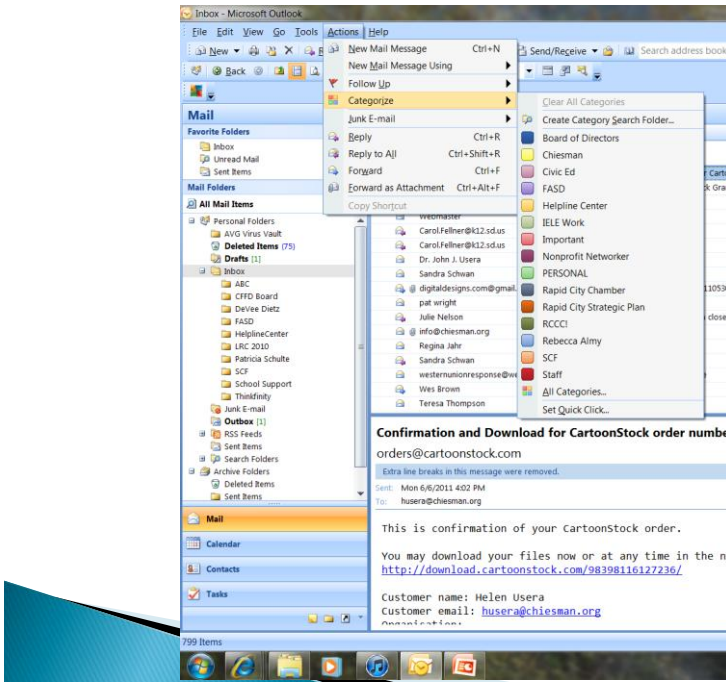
Inbox - Microsoft Outlook

File Edit View Go Tools Actions Help

New | Back | Send/Receive | Search address book

Mail

Favorite Folders
Inbox
Unread Mail
Sent Items

Mail Folders
All Mail Items

Personal Folders
AVG Virus Vault
Deleted Items (75)
Drafts [1]
Inbox
ABC
CFFD Board
DeVee Dietz
FASD
HelplineCenter
LRC 2010
Patricia Schulte
SCF
School Support
Thinkfinity
Junk E-mail
Outbox [1]
RSS Feeds
Sent Items
Search Folders
Archive Folders
Deleted Items
Sent Items

Mail
Calendar
Contacts
Tasks

799 Items

New Mail Message Ctrl+N
New Mail Message Using
Follow Up
Categorize
Junk E-mail
Reply Ctrl+R
Reply to All Ctrl+Shift+R
Forward Ctrl+F
Forward as Attachment Ctrl+Alt+F
Copy Shortcut

Clear All Categories
Create Category Search Folder...
Board of Directors
Chiesman
Civic Ed
FASD
Helpline Center
IELE Work
Important
Nonprofit Networker
PERSONAL
Rapid City Chamber
Rapid City Strategic Plan
RCCC!
Rebecca Almy
SCF
Staff
All Categories...
Set Quick Click...

Webmaster
Carol.Fellner@k12.sd.us
Carol.Fellner@k12.sd.us
Dr. John J. Usera
Sandra Schwan
digitaldesigns.com@gmail.
pat wright
Julie Nelson
info@chiesman.org
Regina Jahr
Sandra Schwan
westernunionresponse@we
Wes Brown
Teresa Thompson

Confirmation and Download for CartoonStock order numbe
orders@cartoonstock.com
Extra line breaks in this message were removed.
Sent: Mon 6/6/2011 4:02 PM
To: husera@chiesman.org

This is confirmation of your CartoonStock order.

You may download your files now or at any time in the n
http://download.cartoonstock.com/98398116127236/

Customer name: Helen Usera
Customer email: husera@chiesman.org
Organization: